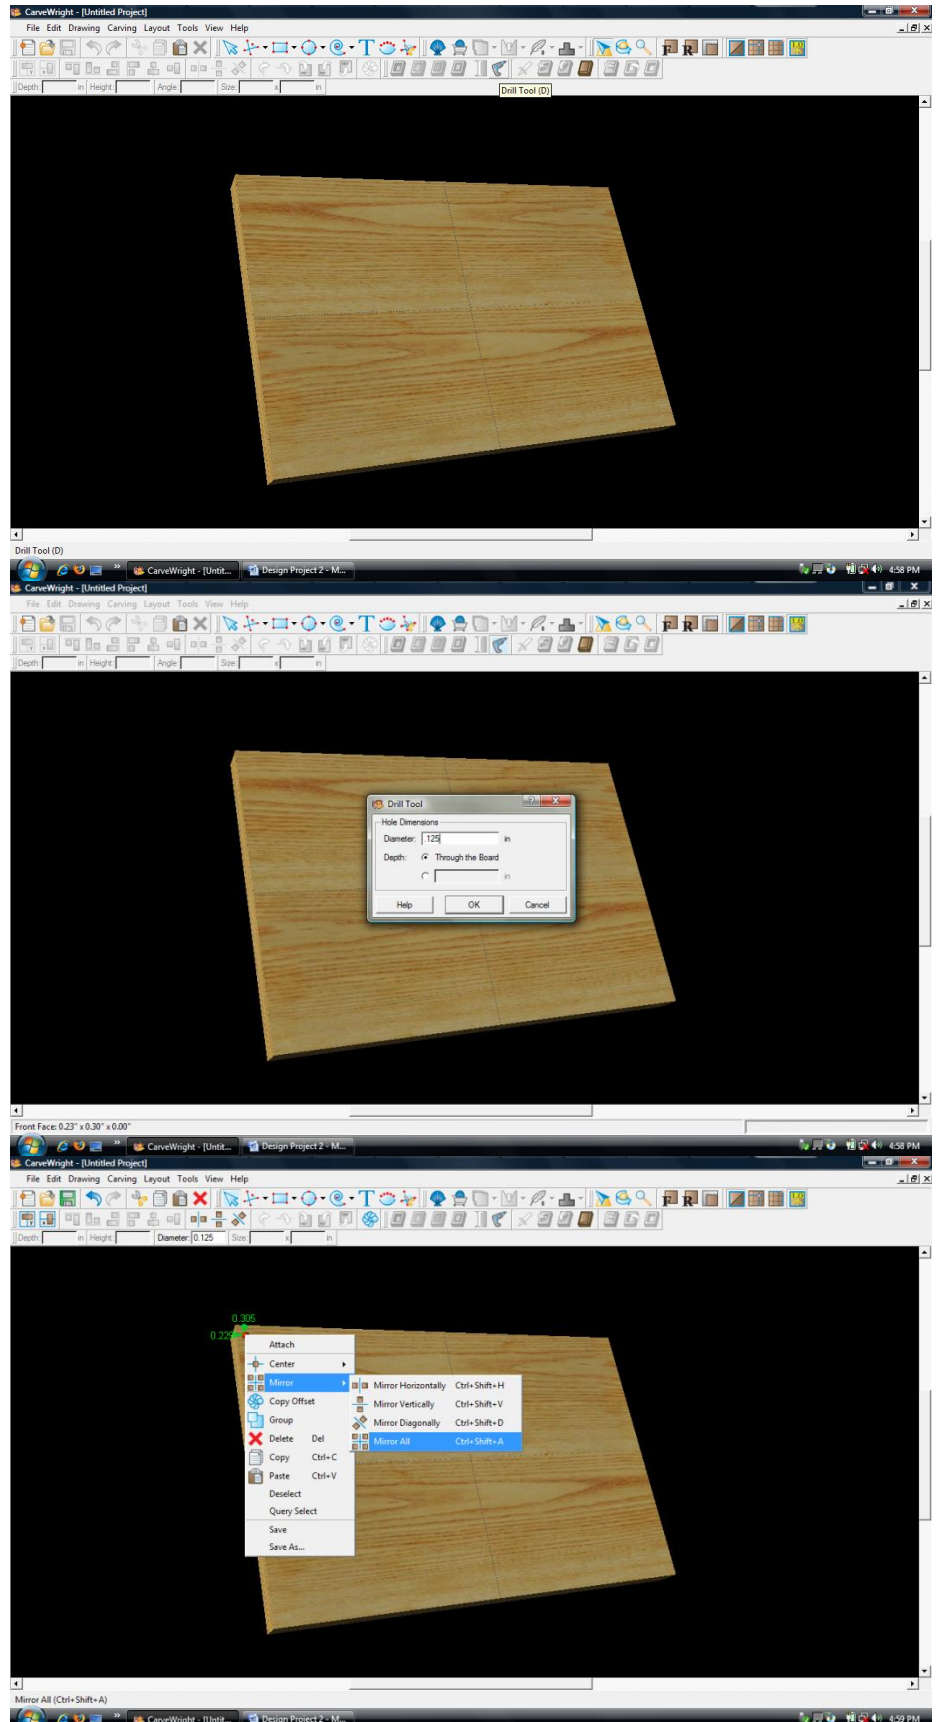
CarveWright - [Untitled Project]
File Edit Drawing Carving Layout Tools View Help
Depth: in Height: Angle: Size: x in
Drill Tool (D)
Drill Tool (D)
CarveWright - [Untit... Design Project 2 - M... 4:58 PM

CarveWright - [Untitled Project]
File Edit Drawing Carving Layout Tools View Help
Depth: in Height: Angle: Size: x in
Drill Tool
Hole Dimensions
Diameter: .125 in
Depth: Through the Board
in
Help OK Cancel
Front Face: 0.23" x 0.30" x 0.00"
CarveWright - [Untit... Design Project 2 - M... 4:58 PM

CarveWright - [Untitled Project]
File Edit Drawing Carving Layout Tools View Help
Depth: in Height: Diameter: 0.125 Size: x in
0.305
0.229
Attach
Center
Mirror
Copy Offset
Group
Delete Del
Copy Ctrl+C
Paste Ctrl+V
Deselect
Query Select
Save
Save As...
Mirror Horizontally Ctrl+Shift+H
Mirror Vertically Ctrl+Shift+V
Mirror Diagonally Ctrl+Shift+D
Mirror All Ctrl+Shift+A
Mirror All (Ctrl+Shift+A)
CarveWright - [Untit... Design Project 2 - M... 4:59 PM